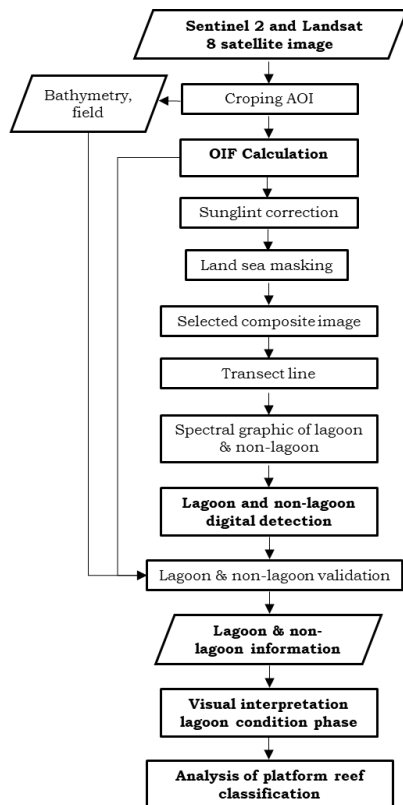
Sentinel 2 and Landsat 8 satellite image

Bathymetry, field

Croping AOI

OIF Calculation

Sunglint correction

Land sea masking

Selected composite image

Transect line

Spectral graphic of lagoon & non-lagoon

Lagoon and non-lagoon digital detection

Lagoon & non-lagoon validation

Lagoon & non-lagoon information

Visual interpretation lagoon condition phase

Analysis of platform reef classification